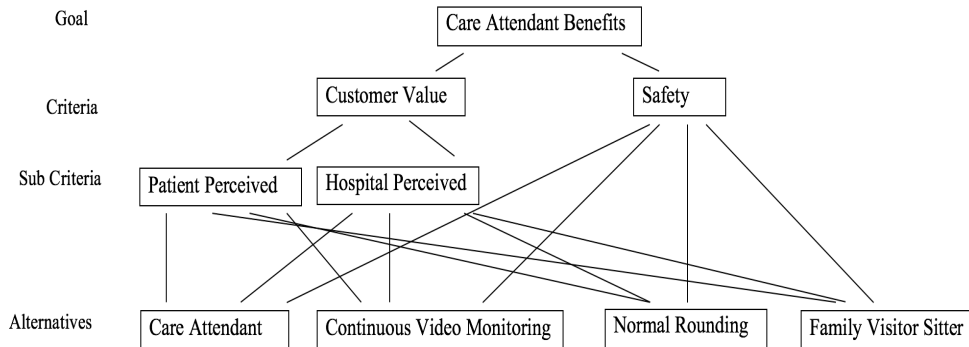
Goal

Care Attendant Benefits

Criteria

Customer Value

Safety

Sub Criteria

Patient Perceived

Hospital Perceived

Alternatives

Care Attendant

Continuous Video Monitoring

Normal Rounding

Family Visitor Sitter